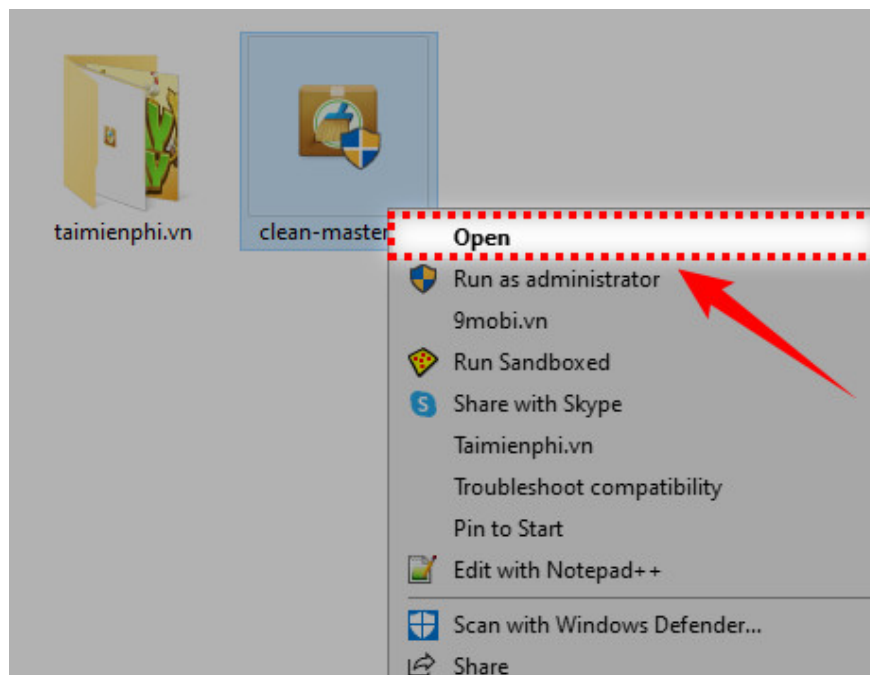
taimienphi.vn

clean-maste

Open
Run as administrator
9mobi.vn
Run Sandboxed
Share with Skype
Taimienphi.vn
Troubleshoot compatibility
Pin to Start
Edit with Notepad++
Scan with Windows Defender...
Share